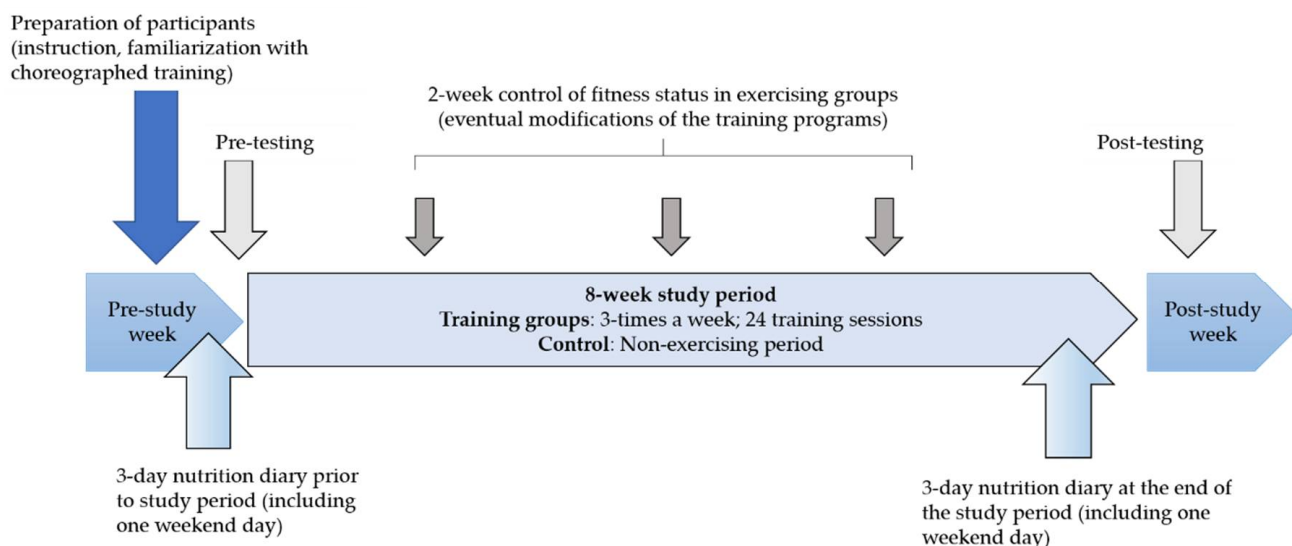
Preparation of participants (instruction, familiarization with choreographed training)

2-week control of fitness status in exercising groups (eventual modifications of the training programs)

Pre-testing

Post-testing

Pre-study week

**8-week study period**
**Training groups**: 3-times a week; 24 training sessions
**Control**: Non-exercising period

Post-study week

3-day nutrition diary prior to study period (including one weekend day)

3-day nutrition diary at the end of the study period (including one weekend day)